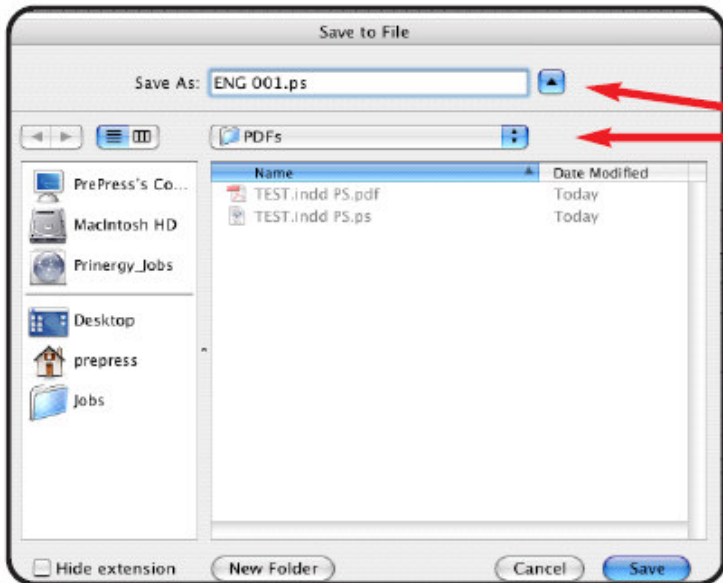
Save to File

Save As: ENG 001.ps

PDFs

PrePress's Co...
Macintosh HD
Prinergy_Jobs
Desktop
prepress
Jobs

| Name | Date Modified |
|---|---|
| TEST.indd PS.pdf | Today |
| TEST.indd PS.ps | Today |

Hide extension
New Folder
Cancel
Save